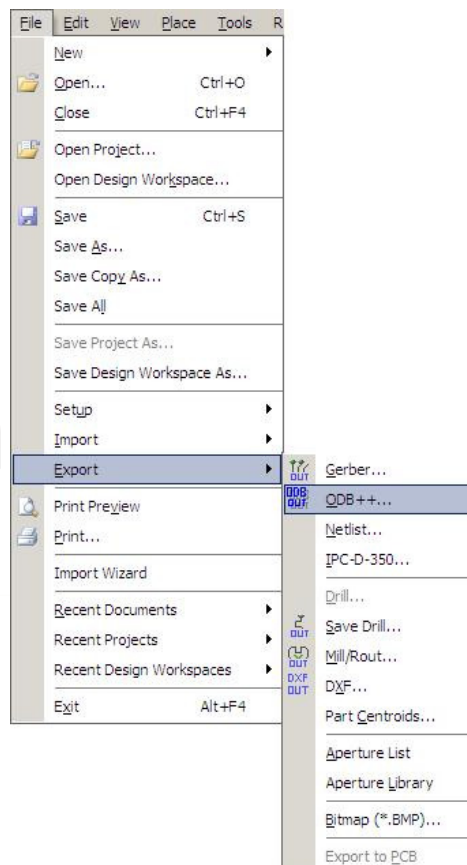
File Edit View Place Tools R

New
Open... Ctrl+O
Close Ctrl+F4
Open Project...
Open Design Workspace...
Save Ctrl+S
Save As...
Save Copy As...
Save All
Save Project As...
Save Design Workspace As...
Setup
Import
Export
Print Preview
Print...
Import Wizard
Recent Documents
Recent Projects
Recent Design Workspaces
Exit Alt+F4

OUT
ODB OUT
Gerber...
ODB++...
Netlist...
IPC-D-350...
Drill...
OUT
Save Drill...
OUT
Mill/Rout...
DXF OUT
DXF...
Part Centroids...
Aperture List
Aperture Library
Bitmap (*.BMP)...
Export to PCB